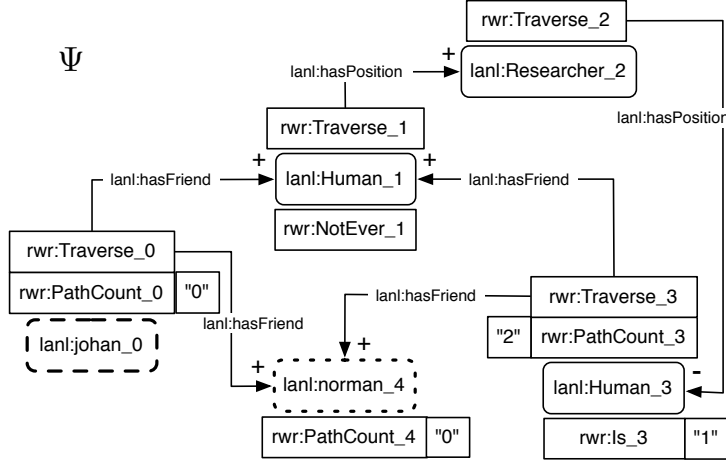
$\Psi$

rwr:Traverse_2

lanl:hasPosition

+

lanl:Researcher_2

lanl:hasPosition

rwr:Traverse_1

+

lanl:Human_1

+

lanl:hasFriend

lanl:hasFriend

rwr:NotEver_1

rwr:Traverse_0

rwr:PathCount_0

"0"

lanl:hasFriend

lanl:hasFriend

rwr:Traverse_3

+

lanl:johan_0

"2"

rwr:PathCount_3

+

lanl:norman_4

lanl:Human_3

-

rwr:PathCount_4

"0"

rwr:Is_3

"1"